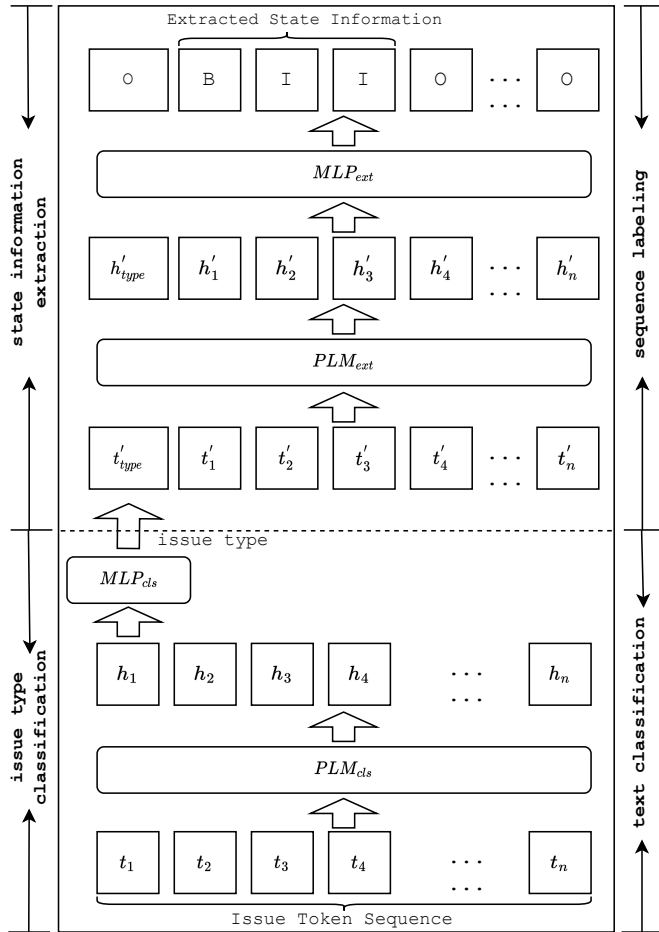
state information extraction

Extracted State Information

O B I I O ... O

$MLP_{ext}$

$h'_{type}$ $h'_1$ $h'_2$ $h'_3$ $h'_4$ ... $h'_n$

$PLM_{ext}$

$t'_{type}$ $t'_1$ $t'_2$ $t'_3$ $t'_4$ ... $t'_n$

issue type

$MLP_{cls}$

$h_1$ $h_2$ $h_3$ $h_4$ ... $h_n$

$PLM_{cls}$

$t_1$ $t_2$ $t_3$ $t_4$ ... $t_n$

Issue Token Sequence

issue type classification

sequence labeling

text classification